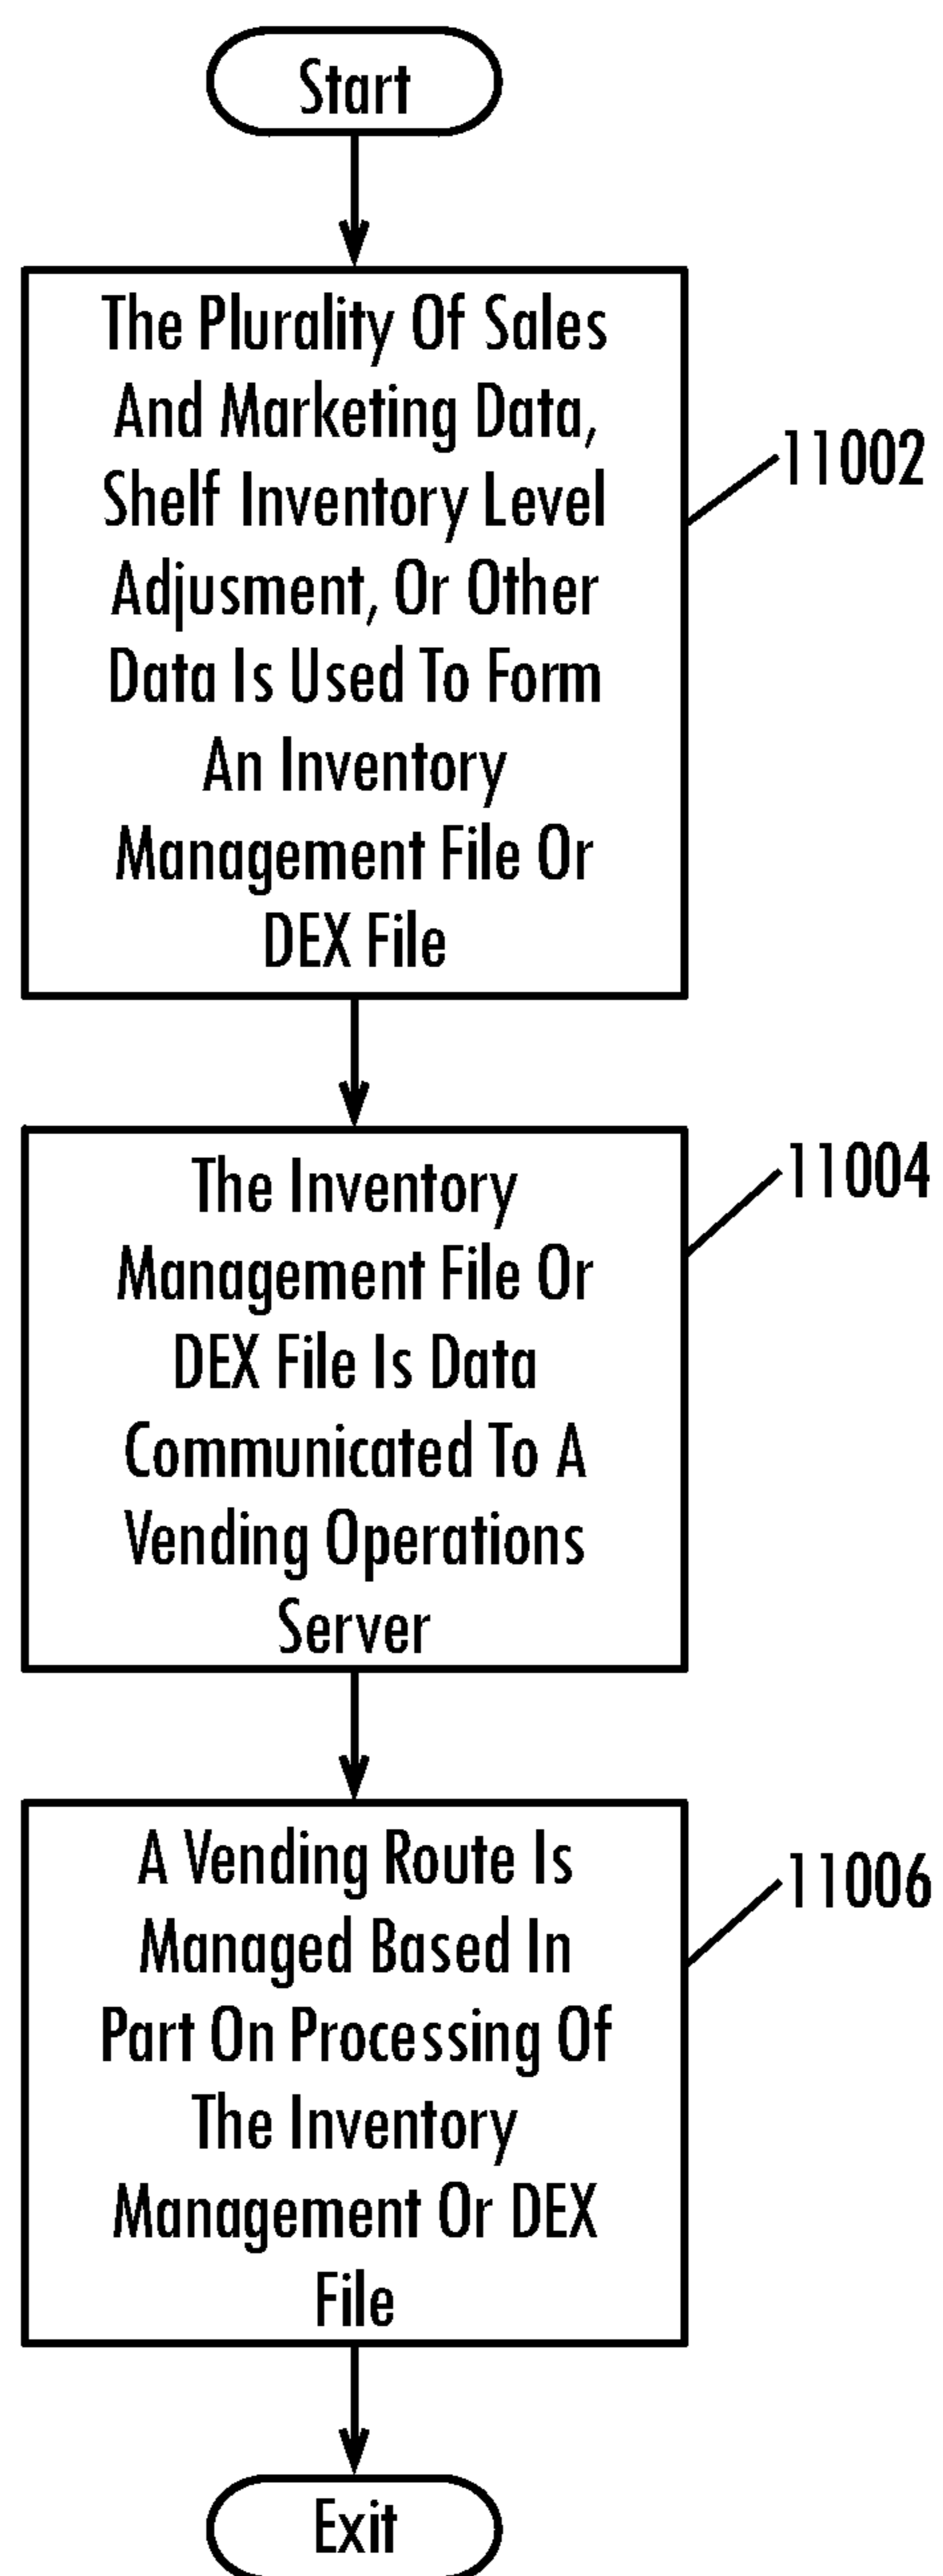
Start

The Plurality Of Sales And Marketing Data, Shelf Inventory Level Adjusment, Or Other Data Is Used To Form An Inventory Management File Or DEX File

11002

The Inventory Management File Or DEX File Is Data Communicated To A Vending Operations Server

11004

A Vending Route Is Managed Based In Part On Processing Of The Inventory Management Or DEX File

11006

Exit